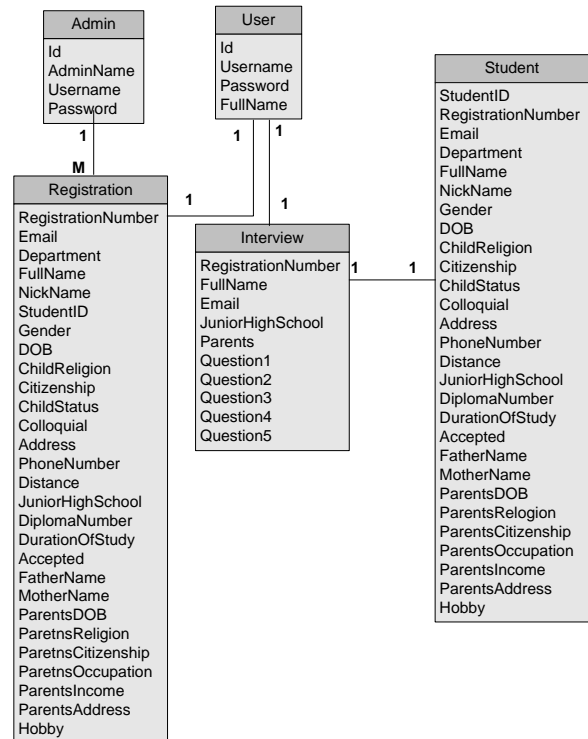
Admin
Id
AdminName
Username
Password

User
Id
Username
Password
FullName

Student
StudentID
RegistrationNumber
Email
Department
FullName
NickName
Gender
DOB
ChildReligion
Citizenship
ChildStatus
Colloquial
Address
PhoneNumber
Distance
JuniorHighSchool
DiplomaNumber
DurationOfStudy
Accepted
FatherName
MotherName
ParentsDOB
ParentsRelogion
ParentsCitizenship
ParentsOccupation
ParentsIncome
ParentsAddress
Hobby

1
M
1
1
1
1
1
1

Registration
RegistrationNumber
Email
Department
FullName
NickName
StudentID
Gender
DOB
ChildReligion
Citizenship
ChildStatus
Colloquial
Address
PhoneNumber
Distance
JuniorHighSchool
DiplomaNumber
DurationOfStudy
Accepted
FatherName
MotherName
ParentsDOB
ParetnsReligion
ParetnsCitizenship
ParetnsOccupation
ParentsIncome
ParentsAddress
Hobby

Interview
RegistrationNumber
FullName
Email
JuniorHighSchool
Parents
Question1
Question2
Question3
Question4
Question5